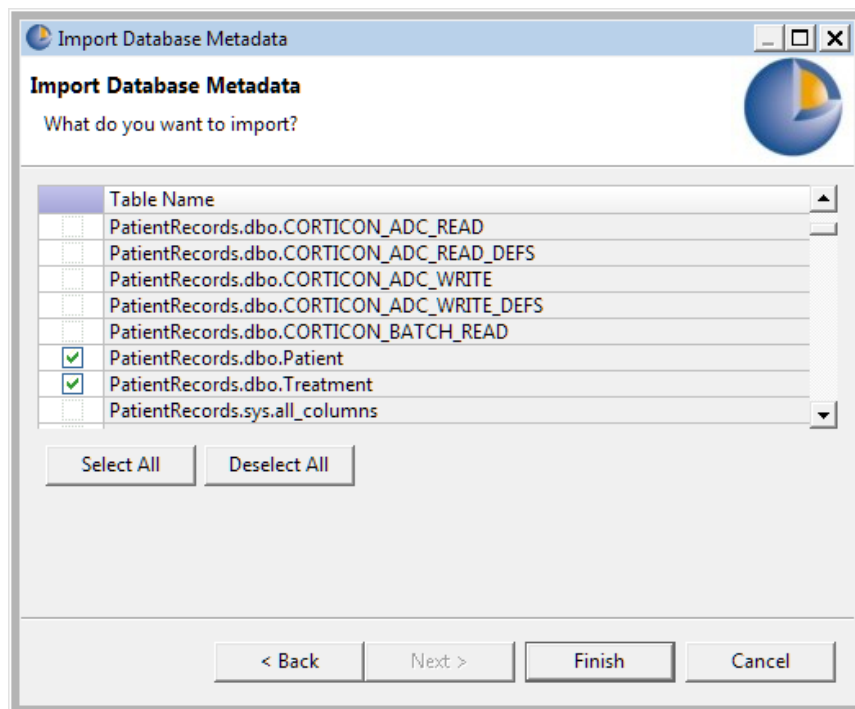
Import Database Metadata

Import Database Metadata

What do you want to import?

| | Table Name |
|---|---|
| | PatientRecords.dbo.CORTICON_ADC_READ |
| | PatientRecords.dbo.CORTICON_ADC_READ_DEFS |
| | PatientRecords.dbo.CORTICON_ADC_WRITE |
| | PatientRecords.dbo.CORTICON_ADC_WRITE_DEFS |
| | PatientRecords.dbo.CORTICON_BATCH_READ |
| ✓ | PatientRecords.dbo.Patient |
| ✓ | PatientRecords.dbo.Treatment |
| | PatientRecords.sys.all_columns |

Select All

Deselect All

< Back

Next >

Finish

Cancel